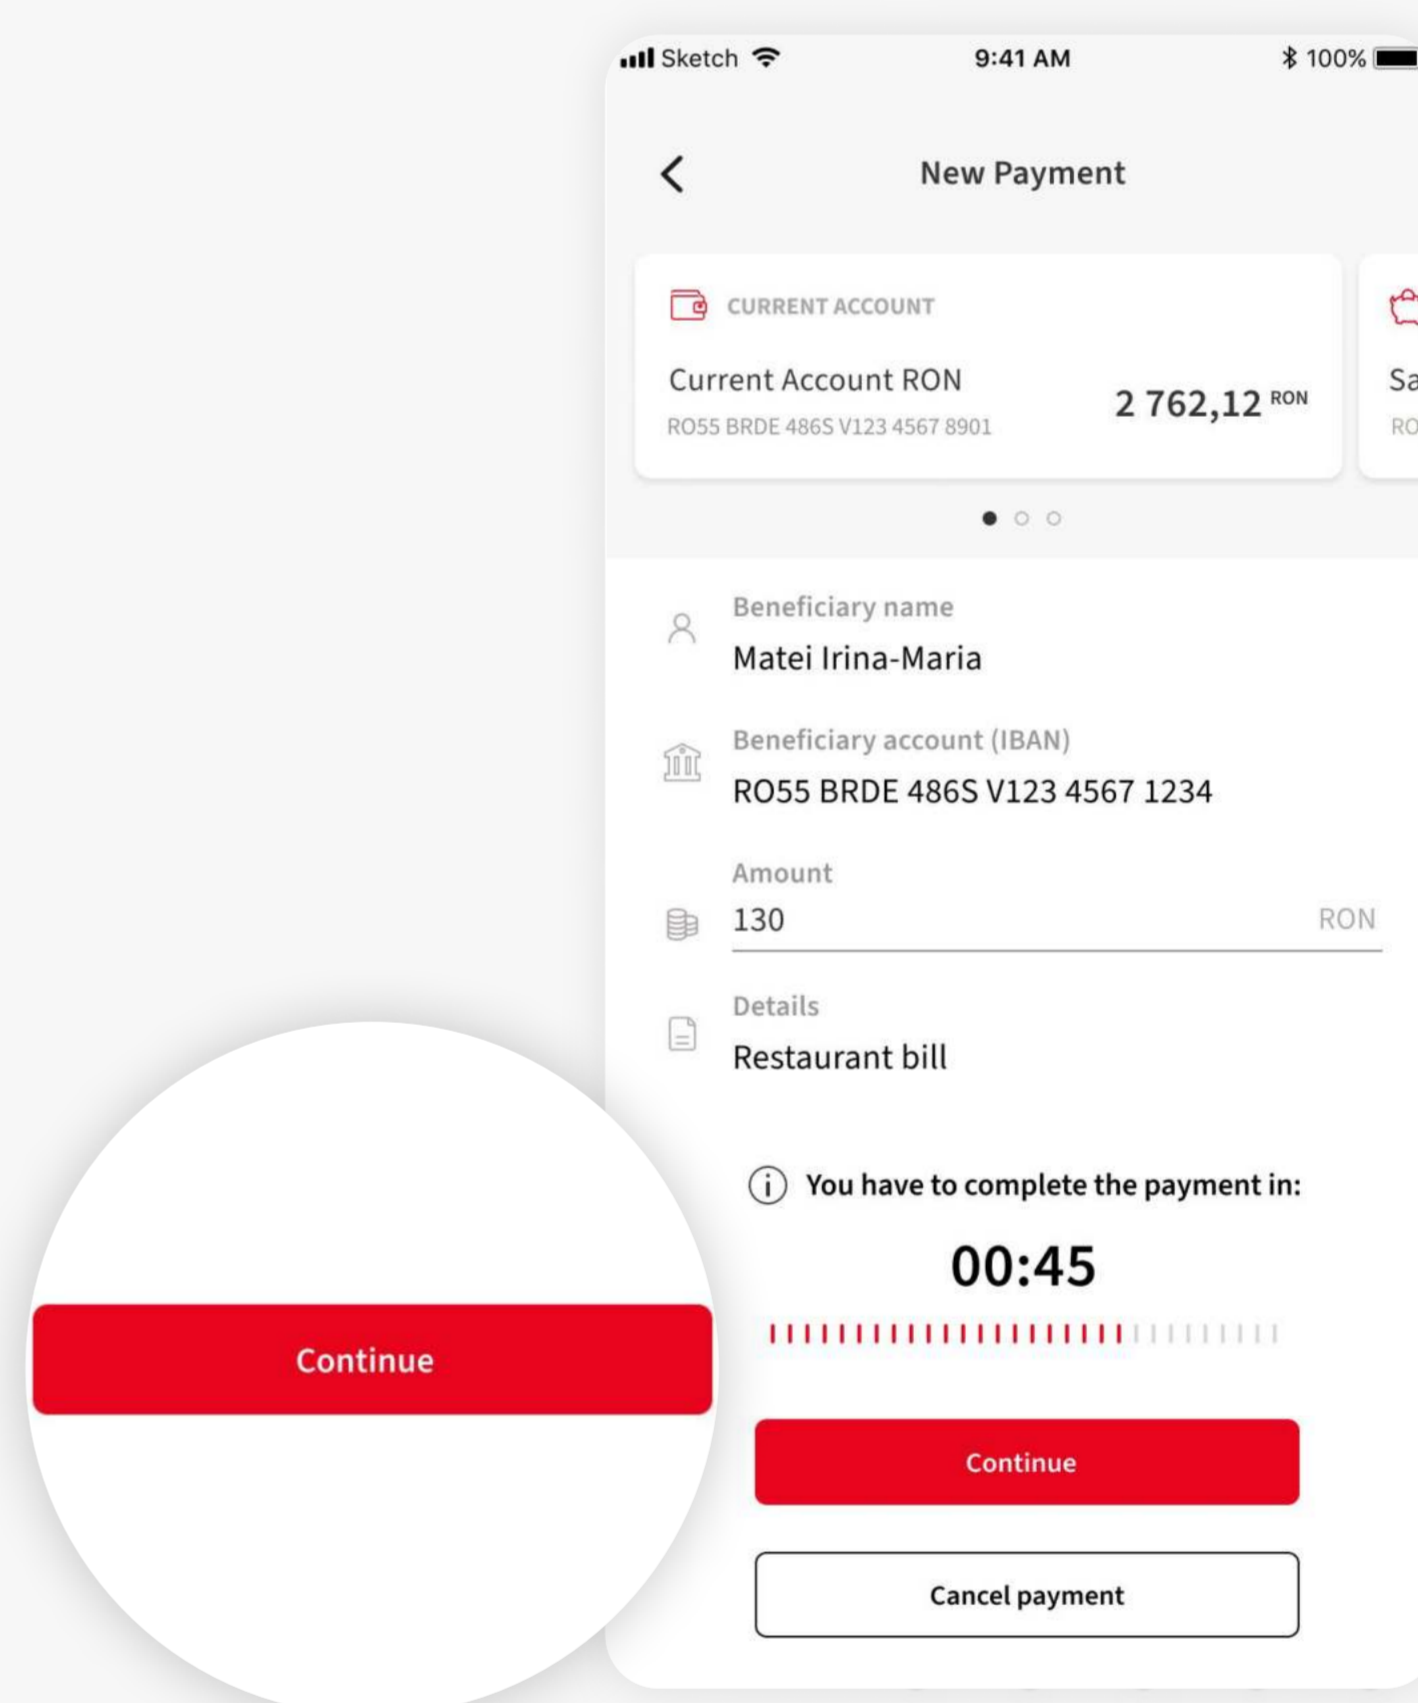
Sketch 9:41 AM 100%

New Payment

CURRENT ACCOUNT

Current Account RON
RO55 BRDE 486S V123 4567 8901
2 762,12 RON

Sa
RO

Beneficiary name
Matei Irina-Maria

Beneficiary account (IBAN)
RO55 BRDE 486S V123 4567 1234

Amount
130
RON

Details
Restaurant bill

You have to complete the payment in:

00:45

Continue

Cancel payment

Continue